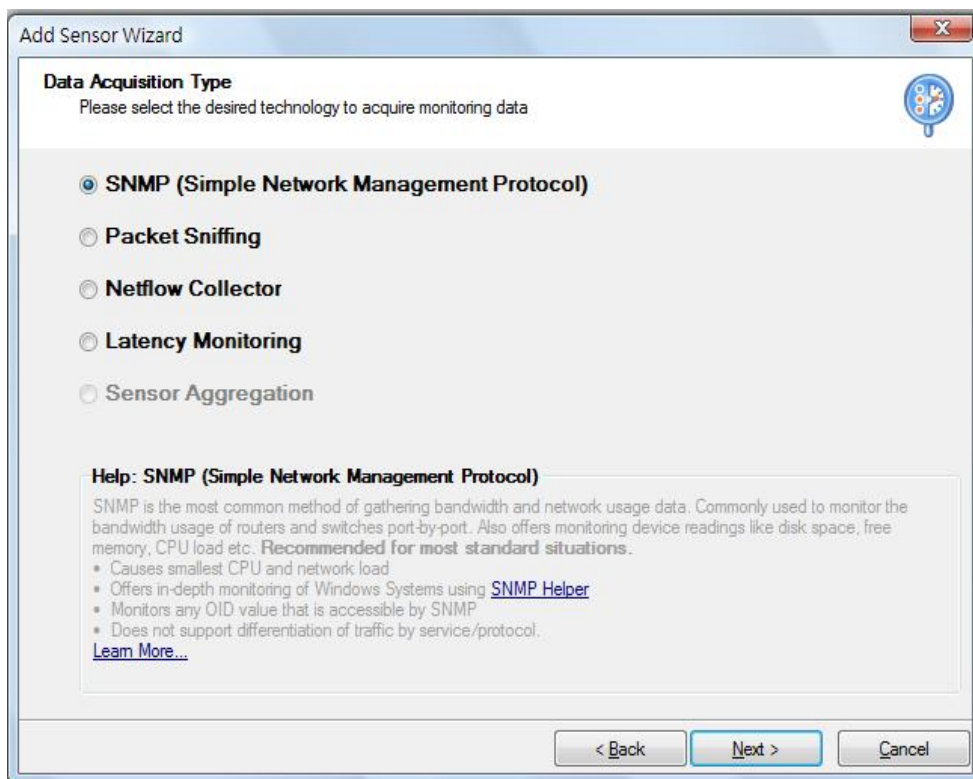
Add Sensor Wizard

Data Acquisition Type
Please select the desired technology to acquire monitoring data

SNMP (Simple Network Management Protocol)

Packet Sniffing

Netflow Collector

Latency Monitoring

Sensor Aggregation

Help: SNMP (Simple Network Management Protocol)
SNMP is the most common method of gathering bandwidth and network usage data. Commonly used to monitor the bandwidth usage of routers and switches port-by-port. Also offers monitoring device readings like disk space, free memory, CPU load etc. Recommended for most standard situations.
• Causes smallest CPU and network load
• Offers in-depth monitoring of Windows Systems using SNMP Helper
• Monitors any OID value that is accessible by SNMP
• Does not support differentiation of traffic by service/protocol.
Learn More...

< Back
Next >
Cancel